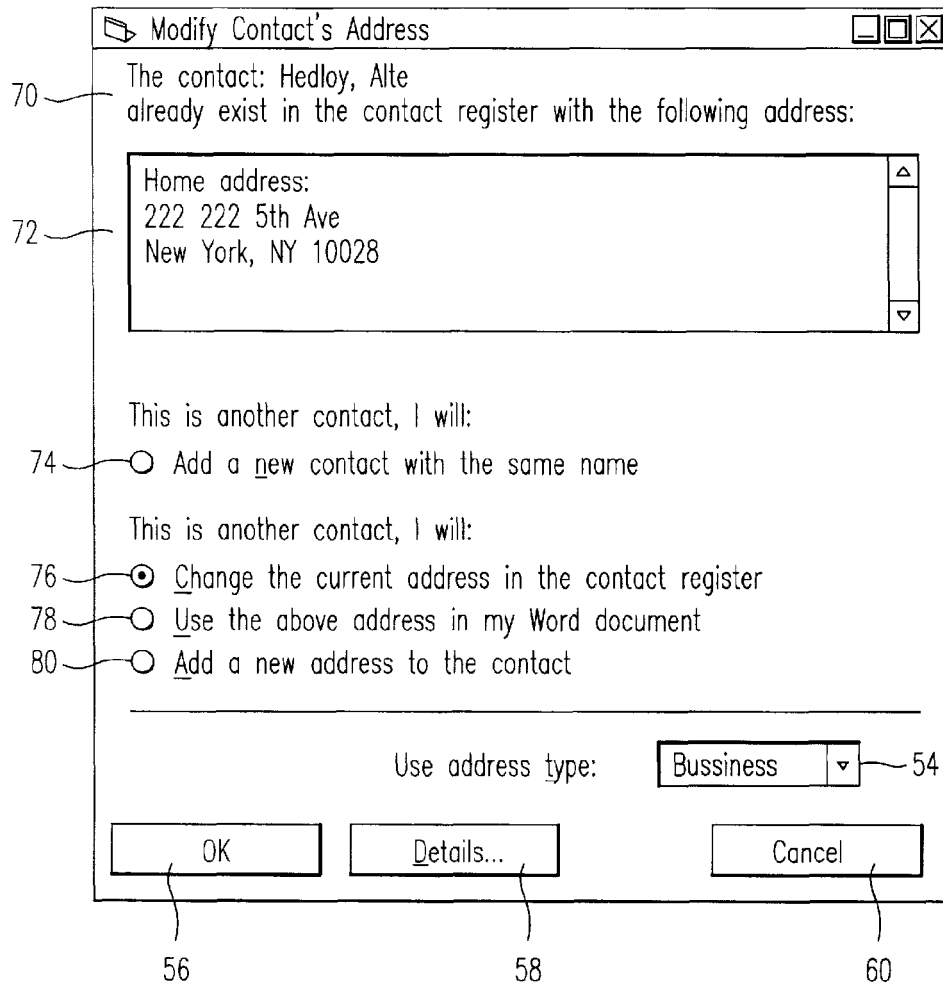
Modify Contact's Address

70 The contact: Hedloy, Alte
already exist in the contact register with the following address:

72 Home address:
222 222 5th Ave
New York, NY 10028

This is another contact, I will:

74 Add a new contact with the same name

This is another contact, I will:

76 Change the current address in the contact register
78 Use the above address in my Word document
80 Add a new address to the contact

Use address type: Bussiness 54

OK Details... Cancel

56 58 60